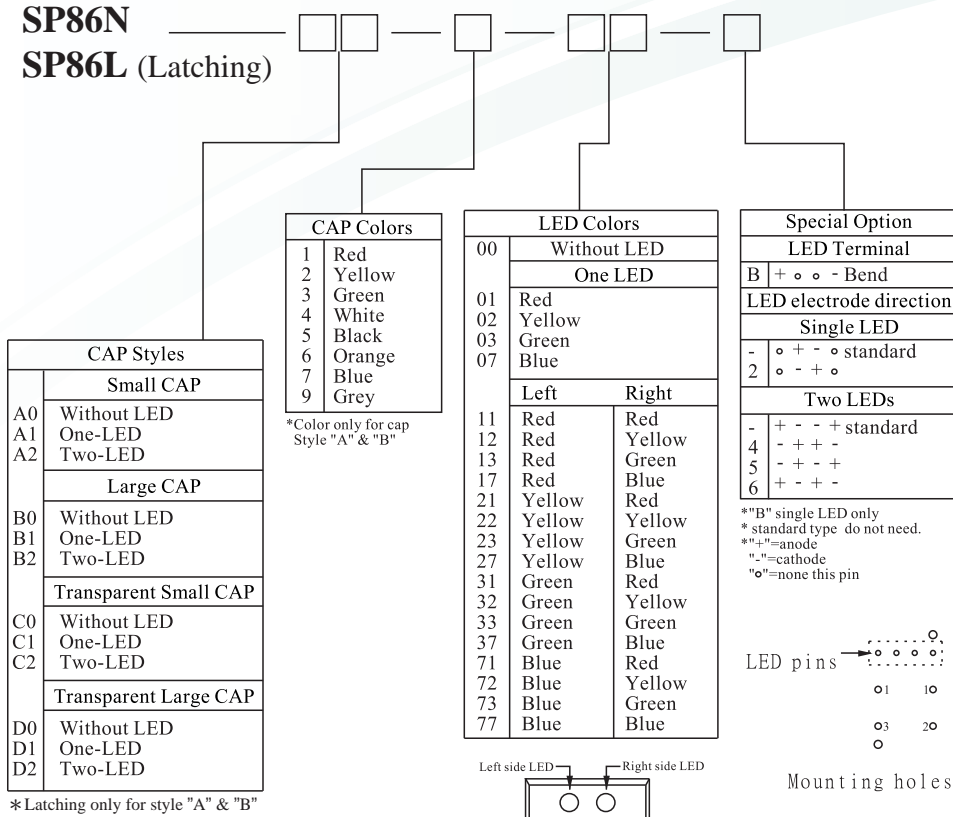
SP86N —— □□ — □ — □□ — □
SP86L (Latching)

| CAP Styles | |
|---|---|
| | Small CAP |
| A0 | Without LED |
| A1 | One-LED |
| A2 | Two-LED |
| | Large CAP |
| B0 | Without LED |
| B1 | One-LED |
| B2 | Two-LED |
| | Transparent Small CAP |
| C0 | Without LED |
| C1 | One-LED |
| C2 | Two-LED |
| | Transparent Large CAP |
| D0 | Without LED |
| D1 | One-LED |
| D2 | Two-LED |

∗Latching only for style "A" & "B"

| CAP Colors | |
|---|---|
| 1 | Red |
| 2 | Yellow |
| 3 | Green |
| 4 | White |
| 5 | Black |
| 6 | Orange |
| 7 | Blue |
| 9 | Grey |

*Color only for cap Style "A" & "B"

| LED Colors | | |
|---|---|---|
| 00 | Without LED | |
| | One LED | |
| 01 | Red | |
| 02 | Yellow | |
| 03 | Green | |
| 07 | Blue | |
| | Left | Right |
| 11 | Red | Red |
| 12 | Red | Yellow |
| 13 | Red | Green |
| 17 | Red | Blue |
| 21 | Yellow | Red |
| 22 | Yellow | Yellow |
| 23 | Yellow | Green |
| 27 | Yellow | Blue |
| 31 | Green | Red |
| 32 | Green | Yellow |
| 33 | Green | Green |
| 37 | Green | Blue |
| 71 | Blue | Red |
| 72 | Blue | Yellow |
| 73 | Blue | Green |
| 77 | Blue | Blue |

Left side LED   Right side LED

| Special Option | |
|---|---|
| LED Terminal | |
| B | + ∘ ∘ - Bend |
| LED electrode direction | |
| Single LED | |
| - | ∘ + - ∘ standard |
| 2 | ∘ - + ∘ |
| Two LEDs | |
| - | + - - + standard |
| 4 | - + + - |
| 5 | - + - + |
| 6 | + - + - |

*"B" single LED only
* standard type do not need.
*"+"=anode
"-"=cathode
"∘"=none this pin

LED pins

1 1
3 2

Mounting holes